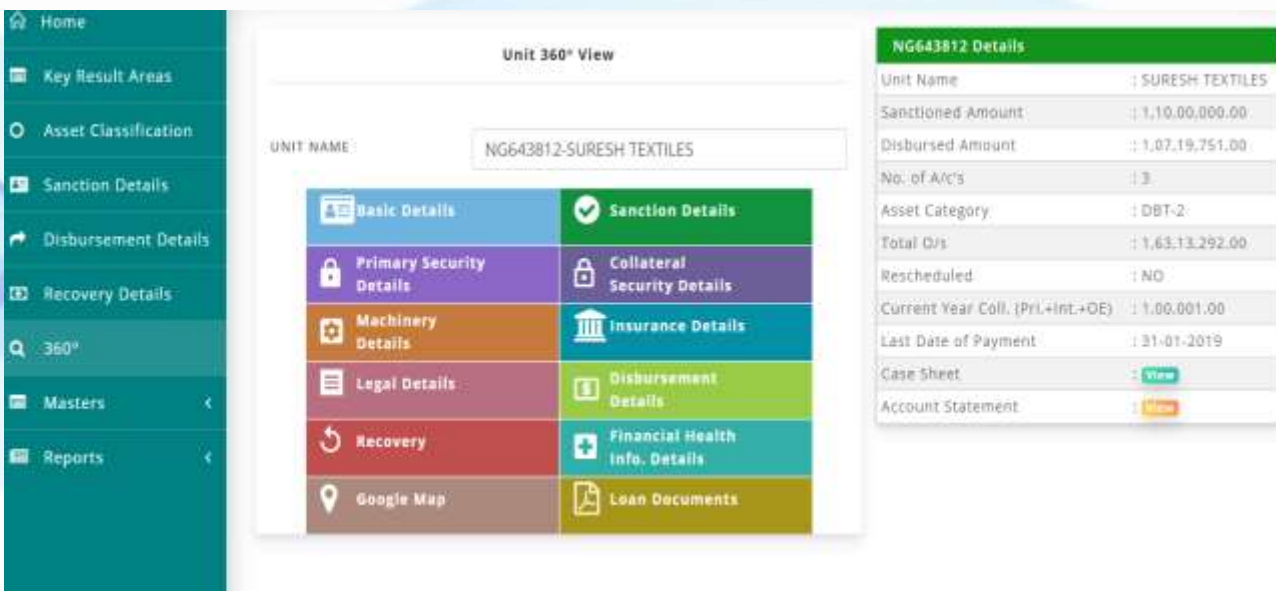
Home

Key Result Areas

Asset Classification

Sanction Details

Disbursement Details

Recovery Details

360°

Masters

Reports

Unit 360° View

UNIT NAME

NG643812-SURESH TEXTILES

Basic Details

Sanction Details

Primary Security Details

Collateral Security Details

Machinery Details

Insurance Details

Legal Details

Disbursement Details

Recovery

Financial Health Info. Details

Google Map

Loan Documents

NG643812 Details

| | |
|---|---|
| Unit Name | : SURESH TEXTILES |
| Sanctioned Amount | : 1,10,00,000.00 |
| Disbursed Amount | : 1,07,19,751.00 |
| No. of A/c's | : 3 |
| Asset Category | : DBT-2 |
| Total O/s | : 1,63,13,292.00 |
| Rescheduled | : NO |
| Current Year Coll. (Pri.+Int.+OE) | : 1,00,001.00 |
| Last Date of Payment | : 31-01-2019 |
| Case Sheet | : View |
| Account Statement | : View |